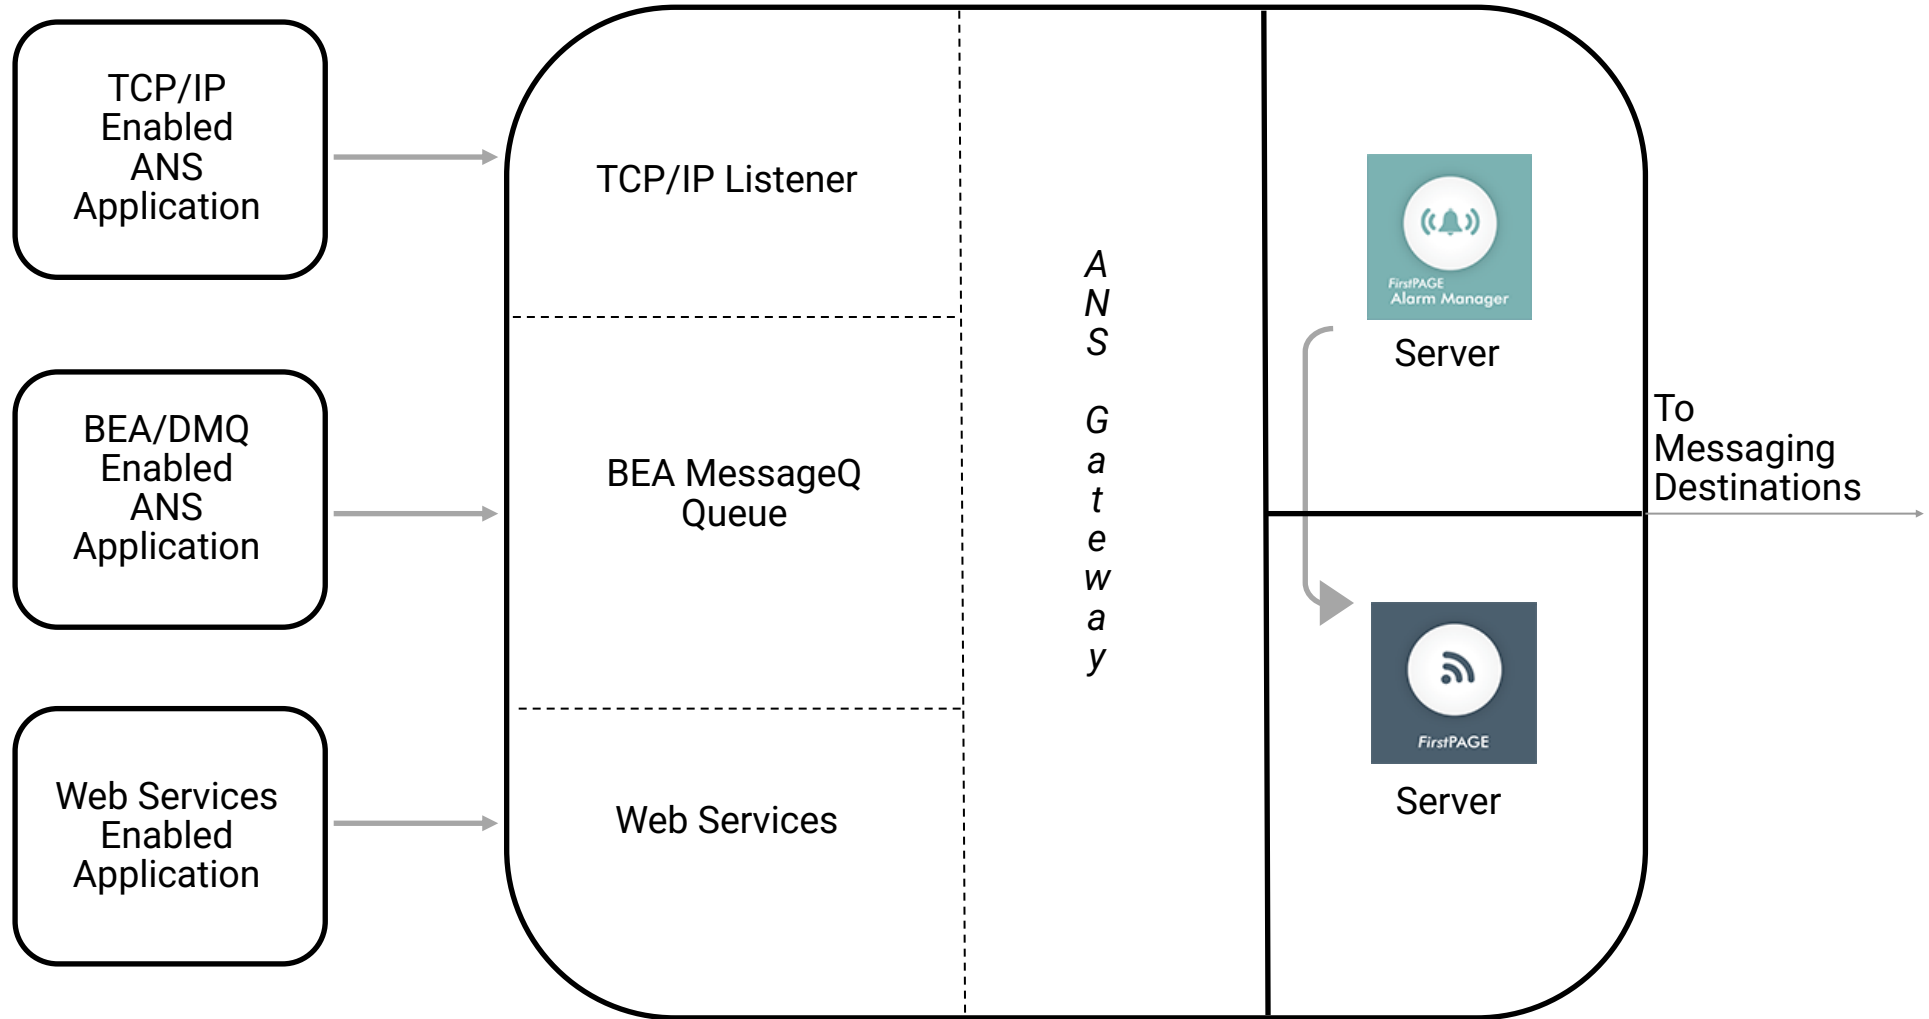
TCP/IP Enabled ANS Application

BEA/DMQ Enabled ANS Application

Web Services Enabled Application

TCP/IP Listener

BEA MessageQ Queue

Web Services

ANS Gateway

FirstPAGE Alarm Manager

Server

FirstPAGE

Server

To Messaging Destinations